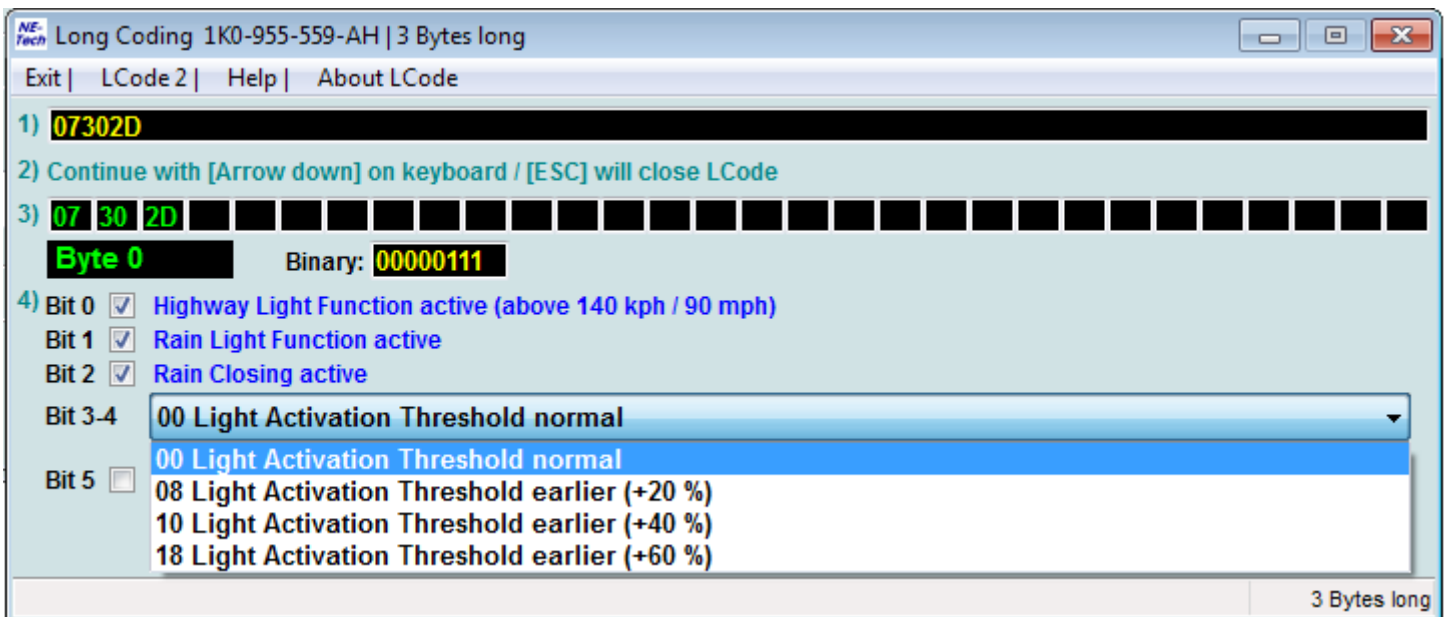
NE-Tech Long Coding 1K0-955-559-AH | 3 Bytes long

Exit | LCode 2 | Help | About LCode

1) 07302D

2) Continue with [Arrow down] on keyboard / [ESC] will close LCode

3) 07 30 2D

Byte 0

Binary: 00000111

4) Bit 0 Highway Light Function active (above 140 kph / 90 mph)

Bit 1 Rain Light Function active

Bit 2 Rain Closing active

Bit 3-4 00 Light Activation Threshold normal

Bit 5

00 Light Activation Threshold normal
08 Light Activation Threshold earlier (+20 %)
10 Light Activation Threshold earlier (+40 %)
18 Light Activation Threshold earlier (+60 %)

3 Bytes long